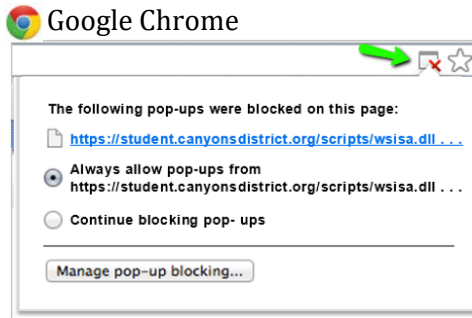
Google Chrome

The following pop-ups were blocked on this page:

https://student.canyonsdistrict.org/scripts/wsisa.dll . . .

Always allow pop-ups from https://student.canyonsdistrict.org/scripts/wsisa.dll . . .

Continue blocking pop- ups

Manage pop-up blocking...